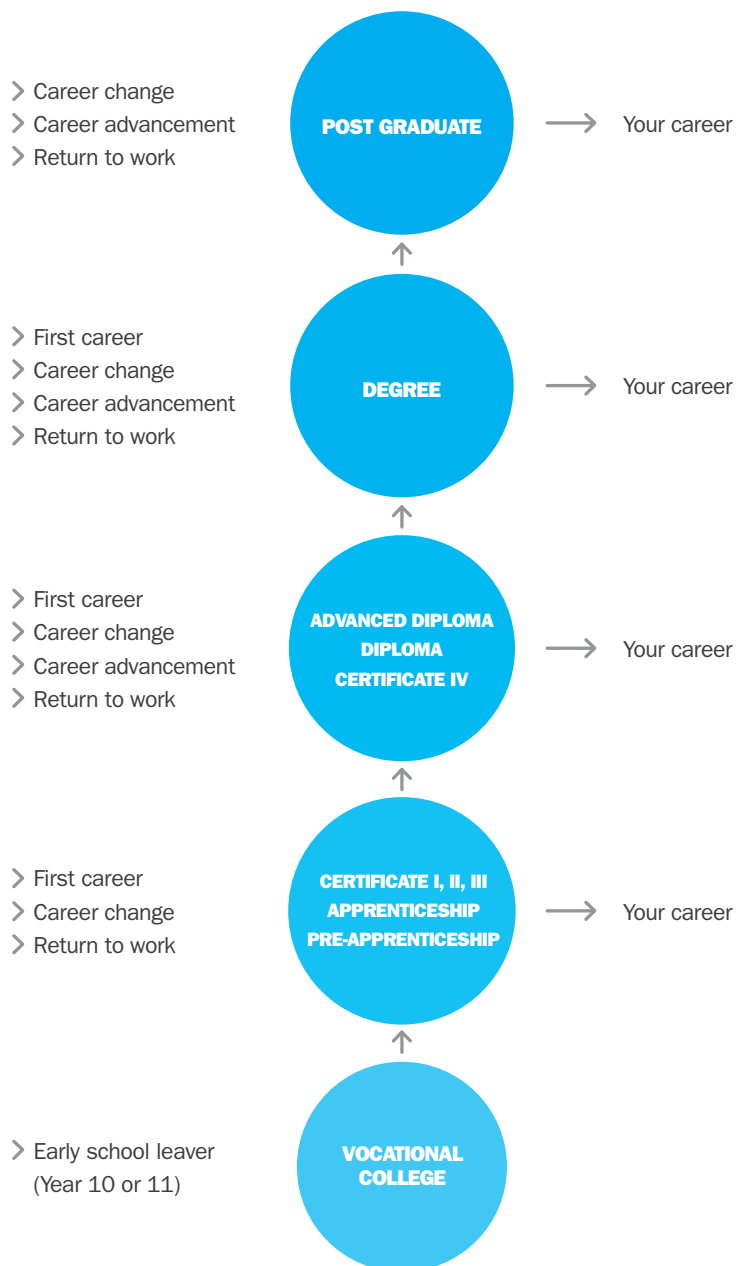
> Career change
> Career advancement
> Return to work

POST GRADUATE

Your career

> First career
> Career change
> Career advancement
> Return to work

DEGREE

Your career

> First career
> Career change
> Career advancement
> Return to work

ADVANCED DIPLOMA
DIPLOMA
CERTIFICATE IV

Your career

> First career
> Career change
> Return to work

CERTIFICATE I, II, III
APPRENTICESHIP
PRE-APPRENTICESHIP

Your career

> Early school leaver (Year 10 or 11)

VOCATIONAL COLLEGE